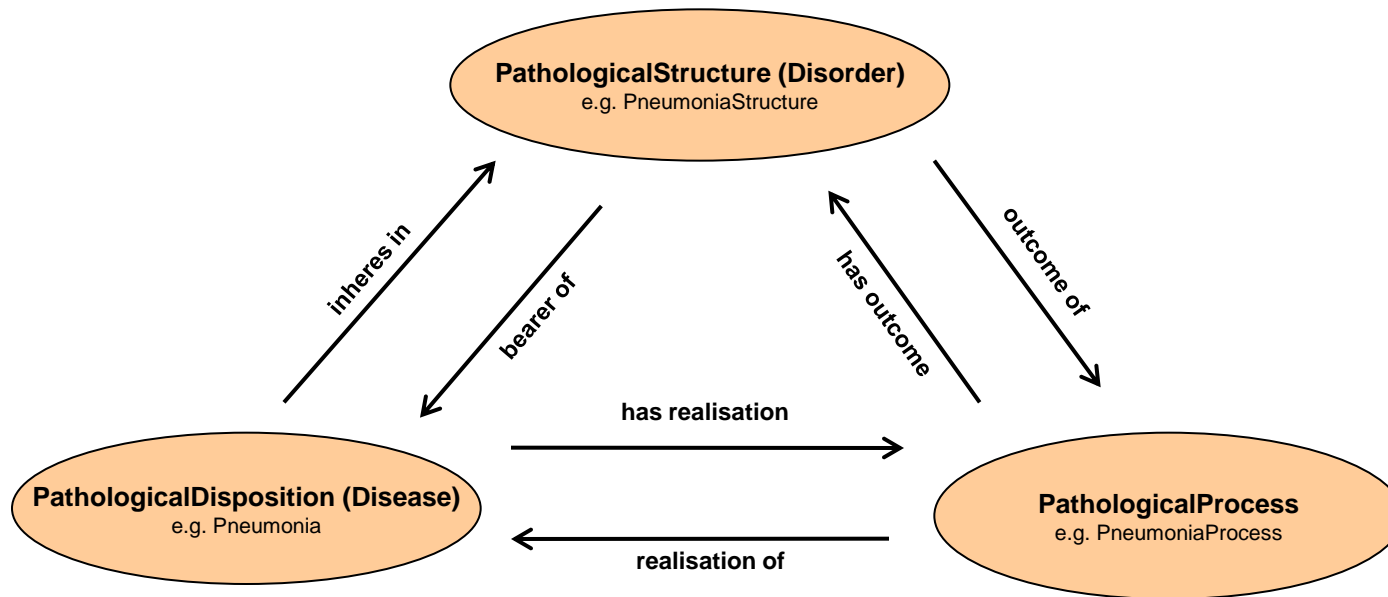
PathologicalStructure (Disorder)
e.g. PneumoniaStructure

inheres in

bearer of

has outcome

outcome of

has realisation

PathologicalDisposition (Disease)
e.g. Pneumonia

realisation of

PathologicalProcess
e.g. PneumoniaProcess